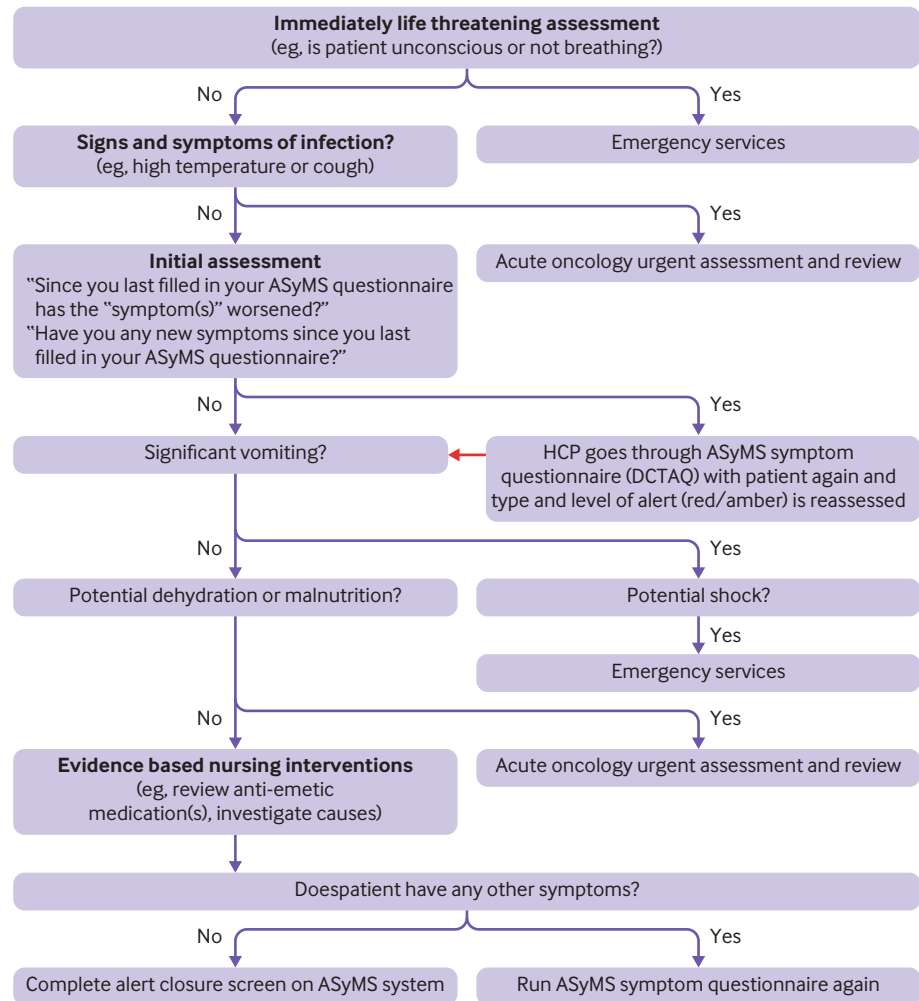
**Immediately life threatening assessment**
(eg, is patient unconscious or not breathing?)

No

Yes

**Signs and symptoms of infection?**
(eg, high temperature or cough)

Emergency services

No

Yes

**Initial assessment**
"Since you last filled in your ASyMS questionnaire has the "symptom(s)" worsened?"
"Have you any new symptoms since you last filled in your ASyMS questionnaire?"

Acute oncology urgent assessment and review

No

Yes

Significant vomiting?

HCP goes through ASyMS symptom questionnaire (DCTAQ) with patient again and type and level of alert (red/amber) is reassessed

No

Yes

Potential dehydration or malnutrition?

Potential shock?

Yes

Emergency services

No

Yes

**Evidence based nursing interventions**
(eg, review anti-emetic medication(s), investigate causes)

Acute oncology urgent assessment and review

Doespatient have any other symptoms?

No

Yes

Complete alert closure screen on ASyMS system

Run ASyMS symptom questionnaire again